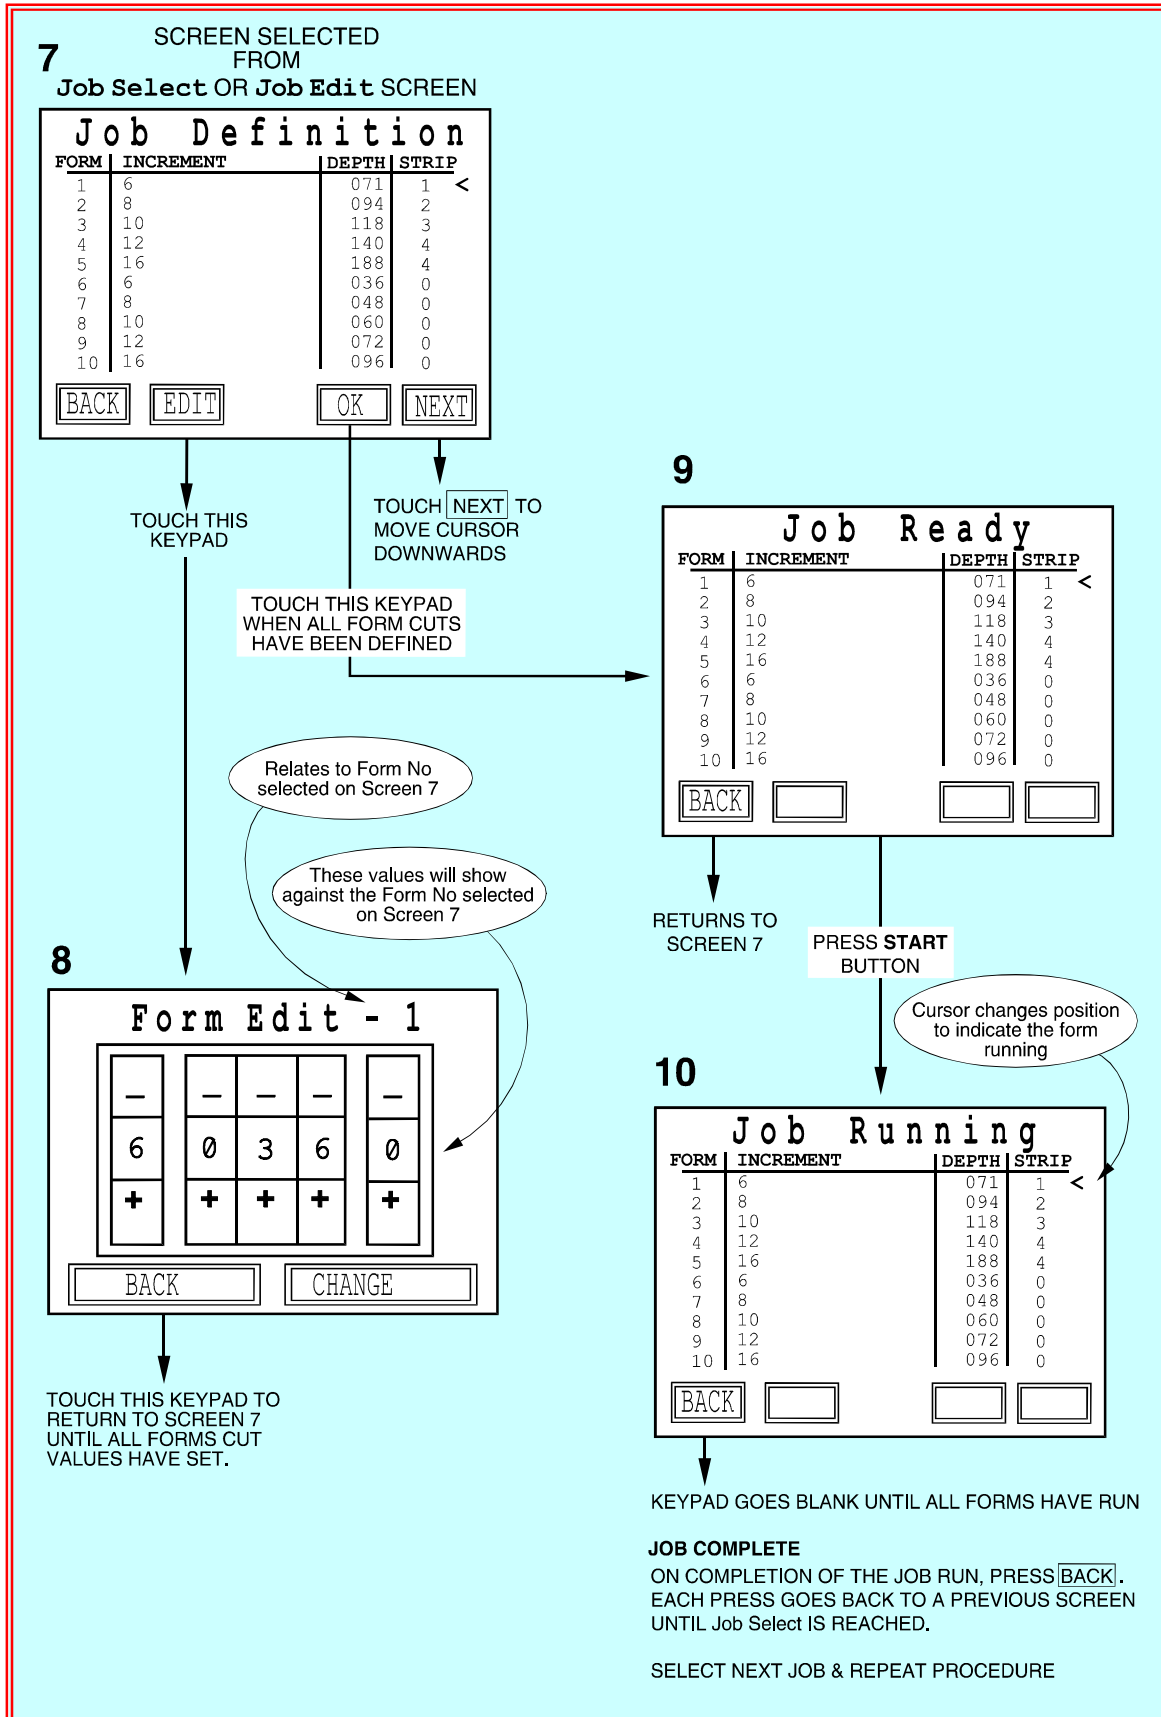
7

SCREEN SELECTED FROM
Job Select OR Job Edit SCREEN

Job Definition

| FORM | INCREMENT | DEPTH | STRIP |
|---|---|---|---|
| 1 | 6 | 071 | 1 < |
| 2 | 8 | 094 | 2 |
| 3 | 10 | 118 | 3 |
| 4 | 12 | 140 | 4 |
| 5 | 16 | 188 | 4 |
| 6 | 6 | 036 | 0 |
| 7 | 8 | 048 | 0 |
| 8 | 10 | 060 | 0 |
| 9 | 12 | 072 | 0 |
| 10 | 16 | 096 | 0 |

BACK EDIT OK NEXT

TOUCH THIS KEYPAD

TOUCH NEXT TO MOVE CURSOR DOWNWARDS

TOUCH THIS KEYPAD WHEN ALL FORM CUTS HAVE BEEN DEFINED

9

Job Ready

| FORM | INCREMENT | DEPTH | STRIP |
|---|---|---|---|
| 1 | 6 | 071 | 1 < |
| 2 | 8 | 094 | 2 |
| 3 | 10 | 118 | 3 |
| 4 | 12 | 140 | 4 |
| 5 | 16 | 188 | 4 |
| 6 | 6 | 036 | 0 |
| 7 | 8 | 048 | 0 |
| 8 | 10 | 060 | 0 |
| 9 | 12 | 072 | 0 |
| 10 | 16 | 096 | 0 |

BACK

Relates to Form No selected on Screen 7

These values will show against the Form No selected on Screen 7

RETURNS TO SCREEN 7

PRESS START BUTTON

8

Form Edit - 1

– – – – –
6 0 3 6 0
+ + + + +

BACK CHANGE

TOUCH THIS KEYPAD TO RETURN TO SCREEN 7 UNTIL ALL FORMS CUT VALUES HAVE SET.

Cursor changes position to indicate the form running

10

Job Running

| FORM | INCREMENT | DEPTH | STRIP |
|---|---|---|---|
| 1 | 6 | 071 | 1 < |
| 2 | 8 | 094 | 2 |
| 3 | 10 | 118 | 3 |
| 4 | 12 | 140 | 4 |
| 5 | 16 | 188 | 4 |
| 6 | 6 | 036 | 0 |
| 7 | 8 | 048 | 0 |
| 8 | 10 | 060 | 0 |
| 9 | 12 | 072 | 0 |
| 10 | 16 | 096 | 0 |

BACK

KEYPAD GOES BLANK UNTIL ALL FORMS HAVE RUN

JOB COMPLETE
ON COMPLETION OF THE JOB RUN, PRESS BACK. EACH PRESS GOES BACK TO A PREVIOUS SCREEN UNTIL Job Select IS REACHED.

SELECT NEXT JOB & REPEAT PROCEDURE